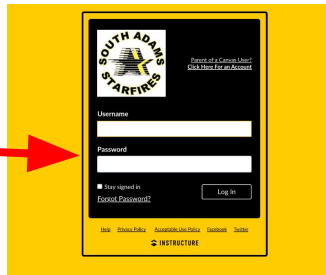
SOUTH ADAMS
STARFIRES

Parent of a Canvas User?
Click Here For an Account

Username

Password

Stay signed in

Forgot Password?

Log In

Help Privacy Policy Acceptable Use Policy Facebook Twitter

INSTRUCTURE